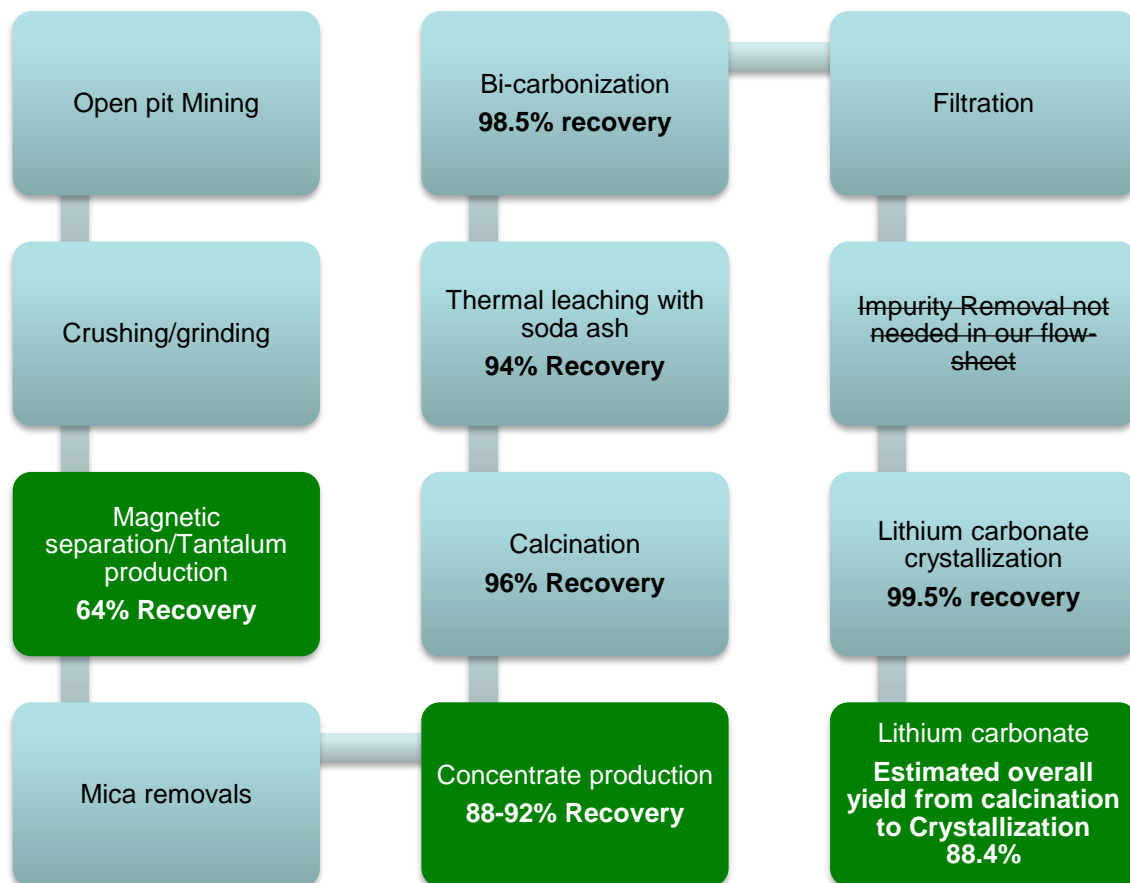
Open pit Mining

Crushing/grinding

Magnetic separation/Tantalum production
**64% Recovery**

Mica removals

Concentrate production
**88-92% Recovery**

Calcination
**96% Recovery**

Thermal leaching with soda ash
**94% Recovery**

Bi-carbonization
**98.5% recovery**

Filtration

~~Impurity Removal not needed in our flow-sheet~~

Lithium carbonate crystallization
**99.5% recovery**

Lithium carbonate
**Estimated overall yield from calcination to Crystallization 88.4%**